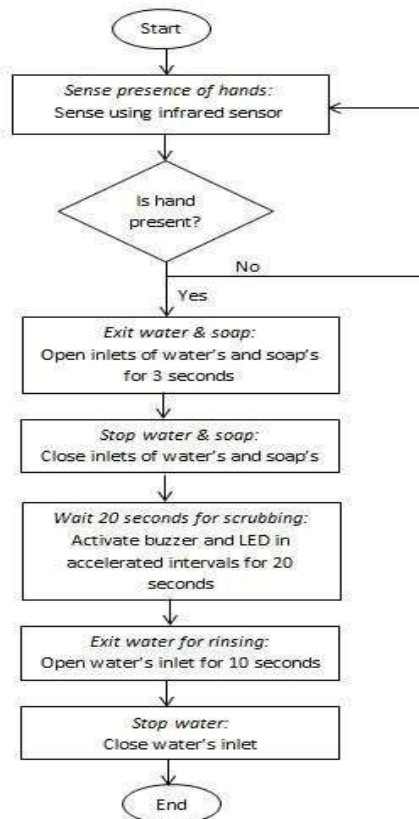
Start

Sense presence of hands:
Sense using infrared sensor

Is hand present?

No

Yes

Exit water & soap:
Open inlets of water's and soap's for 3 seconds

Stop water & soap:
Close inlets of water's and soap's

Wait 20 seconds for scrubbing:
Activate buzzer and LED in accelerated intervals for 20 seconds

Exit water for rinsing:
Open water's inlet for 10 seconds

Stop water:
Close water's inlet

End